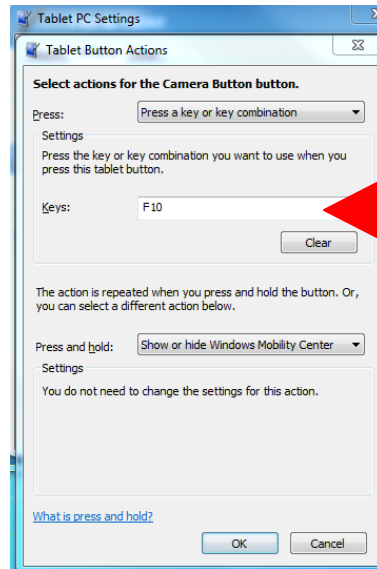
Tablet PC Settings

Tablet Button Actions

Select actions for the Camera Button button.

Press: Press a key or key combination

Settings

Press the key or key combination you want to use when you press this tablet button.

Keys: F10

Clear

The action is repeated when you press and hold the button. Or, you can select a different action below.

Press and hold: Show or hide Windows Mobility Center

Settings

You do not need to change the settings for this action.

What is press and hold?

OK Cancel